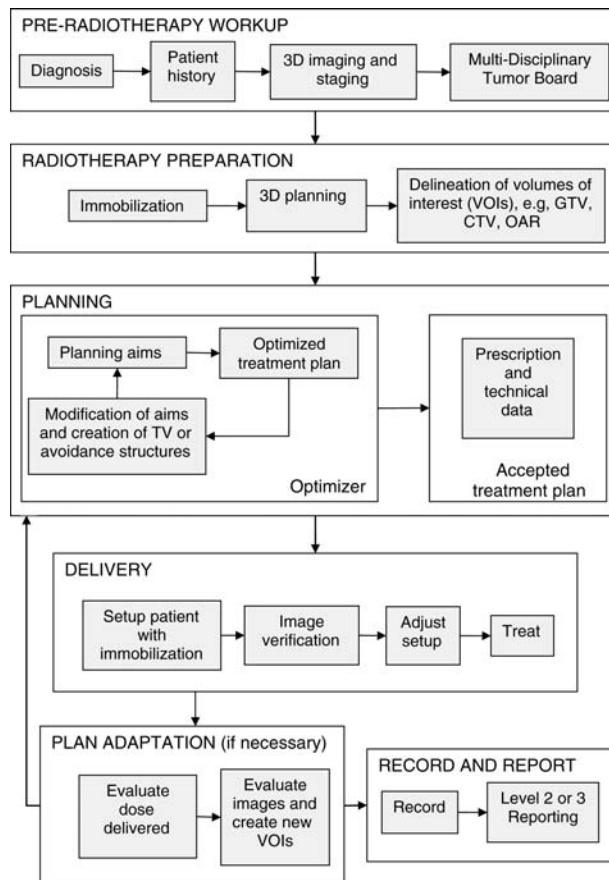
PRE-RADIOTHERAPY WORKUP

Diagnosis

Patient history

3D imaging and staging

Multi-Disciplinary Tumor Board

RADIOTHERAPY PREPARATION

Immobilization

3D planning

Delineation of volumes of interest (VOIs), e.g, GTV, CTV, OAR

PLANNING

Planning aims

Optimized treatment plan

Modification of aims and creation of TV or avoidance structures

Optimizer

Prescription and technical data

Accepted treatment plan

DELIVERY

Setup patient with immobilization

Image verification

Adjust setup

Treat

PLAN ADAPTATION (if necessary)

Evaluate dose delivered

Evaluate images and create new VOIs

RECORD AND REPORT

Record

Level 2 or 3 Reporting